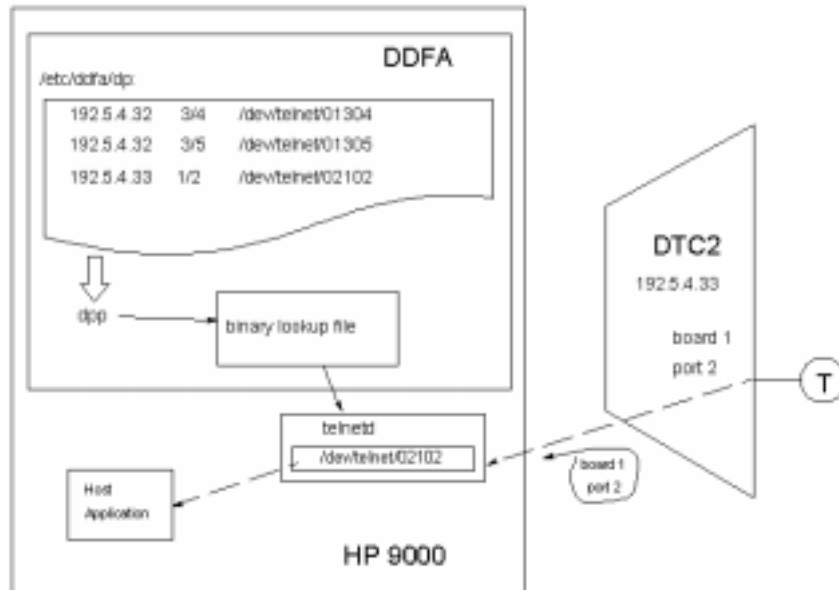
DDFA

/etc/ddfa/dp:

| | | |
|---|---|---|
| 192.5.4.32 | 3/4 | /dev/telnet/01304 |
| 192.5.4.32 | 3/5 | /dev/telnet/01305 |
| 192.5.4.33 | 1/2 | /dev/telnet/02102 |

dpp

binary lookup file

telnetd

/dev/telnet/02102

Host Application

HP 9000

DTC2

192.5.4.33

board 1

port 2

T

board 1

port 2